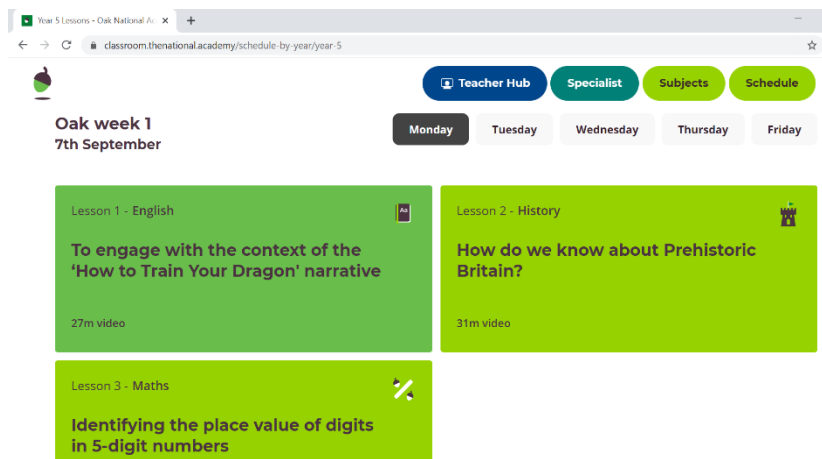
Year 5 Lessons - Oak National Ac ×

classroom.thenational.academy/schedule-by-year/year-5

Teacher Hub Specialist Subjects Schedule

Oak week 1
7th September

Monday Tuesday Wednesday Thursday Friday

Lesson 1 - English

To engage with the context of the ‘How to Train Your Dragon’ narrative

27m video

Lesson 2 - History

How do we know about Prehistoric Britain?

31m video

Lesson 3 - Maths

Identifying the place value of digits in 5-digit numbers